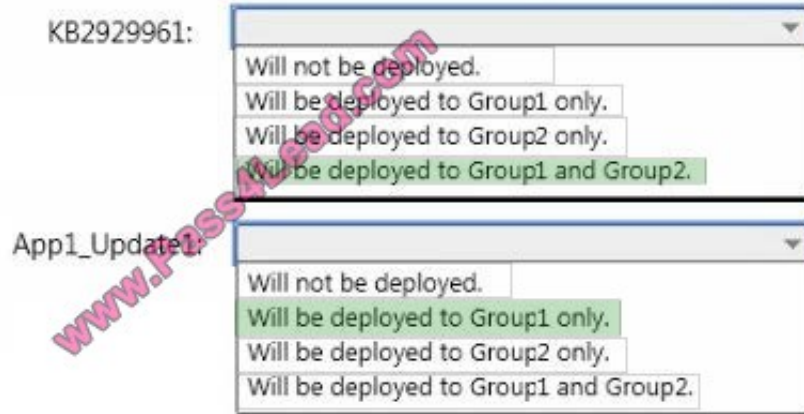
KB2929961:

Will not be deployed.
Will be deployed to Group1 only.
Will be deployed to Group2 only.
Will be deployed to Group1 and Group2.

App1_Update1:

Will not be deployed.
Will be deployed to Group1 only.
Will be deployed to Group2 only.
Will be deployed to Group1 and Group2.

www.Pass4Lead.com